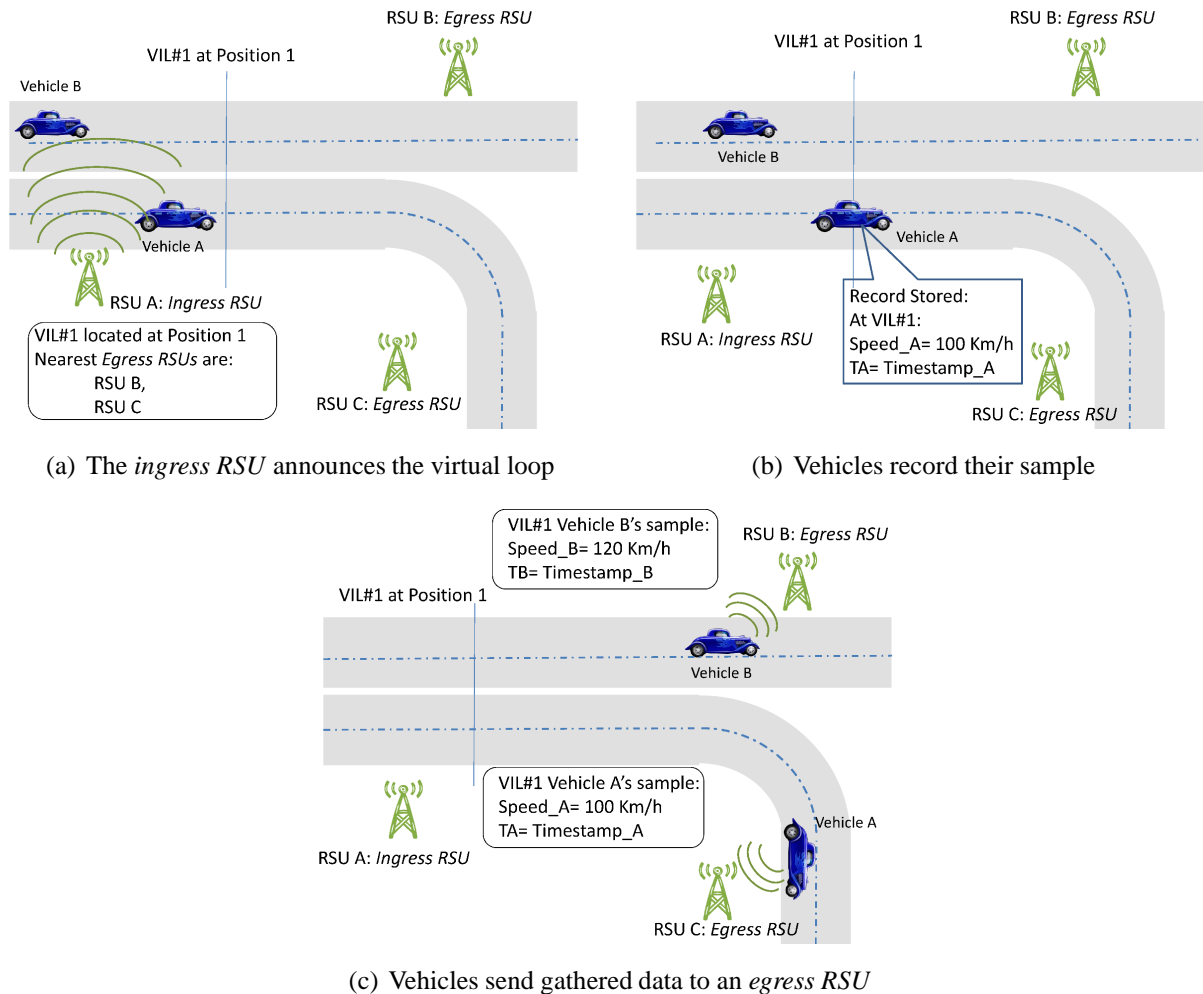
RSU B: *Egress RSU*

VIL#1 at Position 1

Vehicle B

Vehicle A

RSU A: *Ingress RSU*

VIL#1 located at Position 1
Nearest *Egress RSUs* are:
RSU B,
RSU C

RSU C: *Egress RSU*

(a) The *ingress RSU* announces the virtual loop

VIL#1 at Position 1

RSU B: *Egress RSU*

Vehicle B

Vehicle A

Record Stored:
At VIL#1:
Speed_A= 100 Km/h
TA= Timestamp_A

RSU A: *Ingress RSU*

RSU C: *Egress RSU*

(b) Vehicles record their sample

VIL#1 Vehicle B's sample:
Speed_B= 120 Km/h
TB= Timestamp_B

RSU B: *Egress RSU*

VIL#1 at Position 1

Vehicle B

VIL#1 Vehicle A's sample:
Speed_A= 100 Km/h
TA= Timestamp_A

Vehicle A

RSU A: *Ingress RSU*

RSU C: *Egress RSU*

(c) Vehicles send gathered data to an *egress RSU*